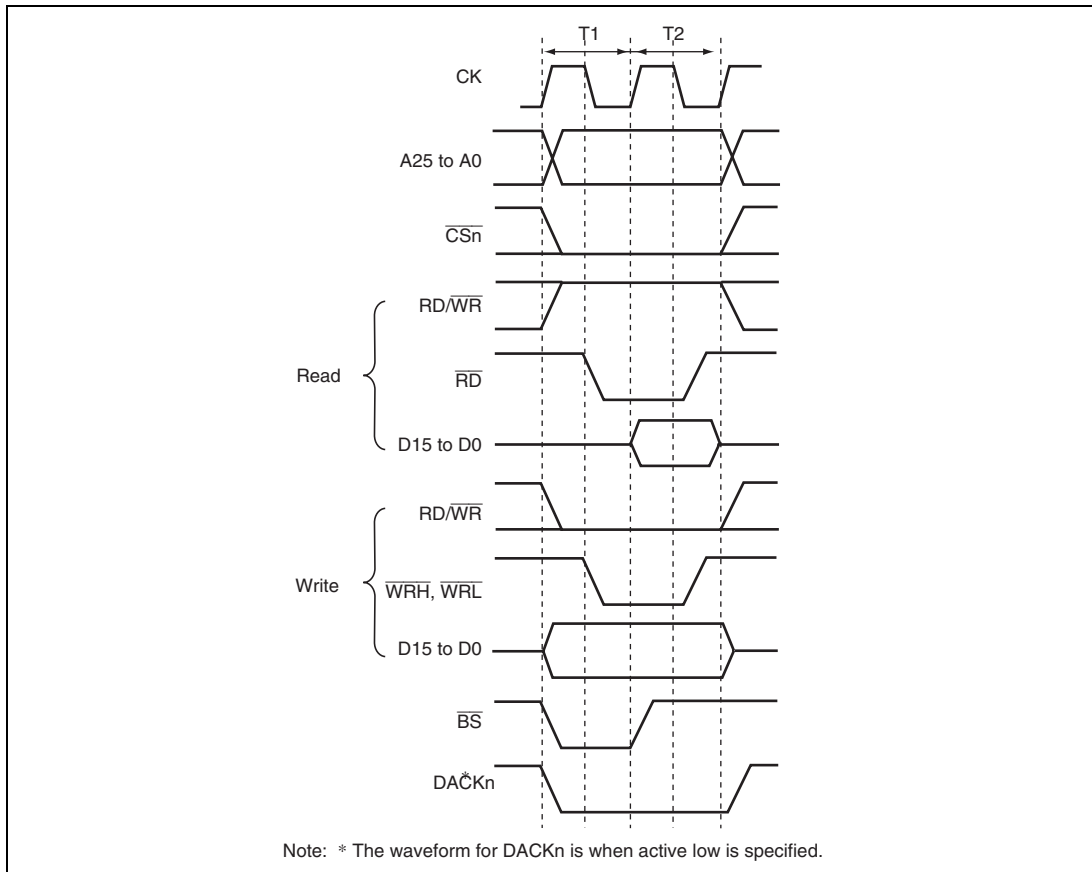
T1

T2

CK

A25 to A0

$\overline{CSn}$

RD/$\overline{WR}$

Read

$\overline{RD}$

D15 to D0

RD/$\overline{WR}$

Write

$\overline{WRH}$, $\overline{WRL}$

D15 to D0

$\overline{BS}$

DACKn*

Note: * The waveform for DACKn is when active low is specified.